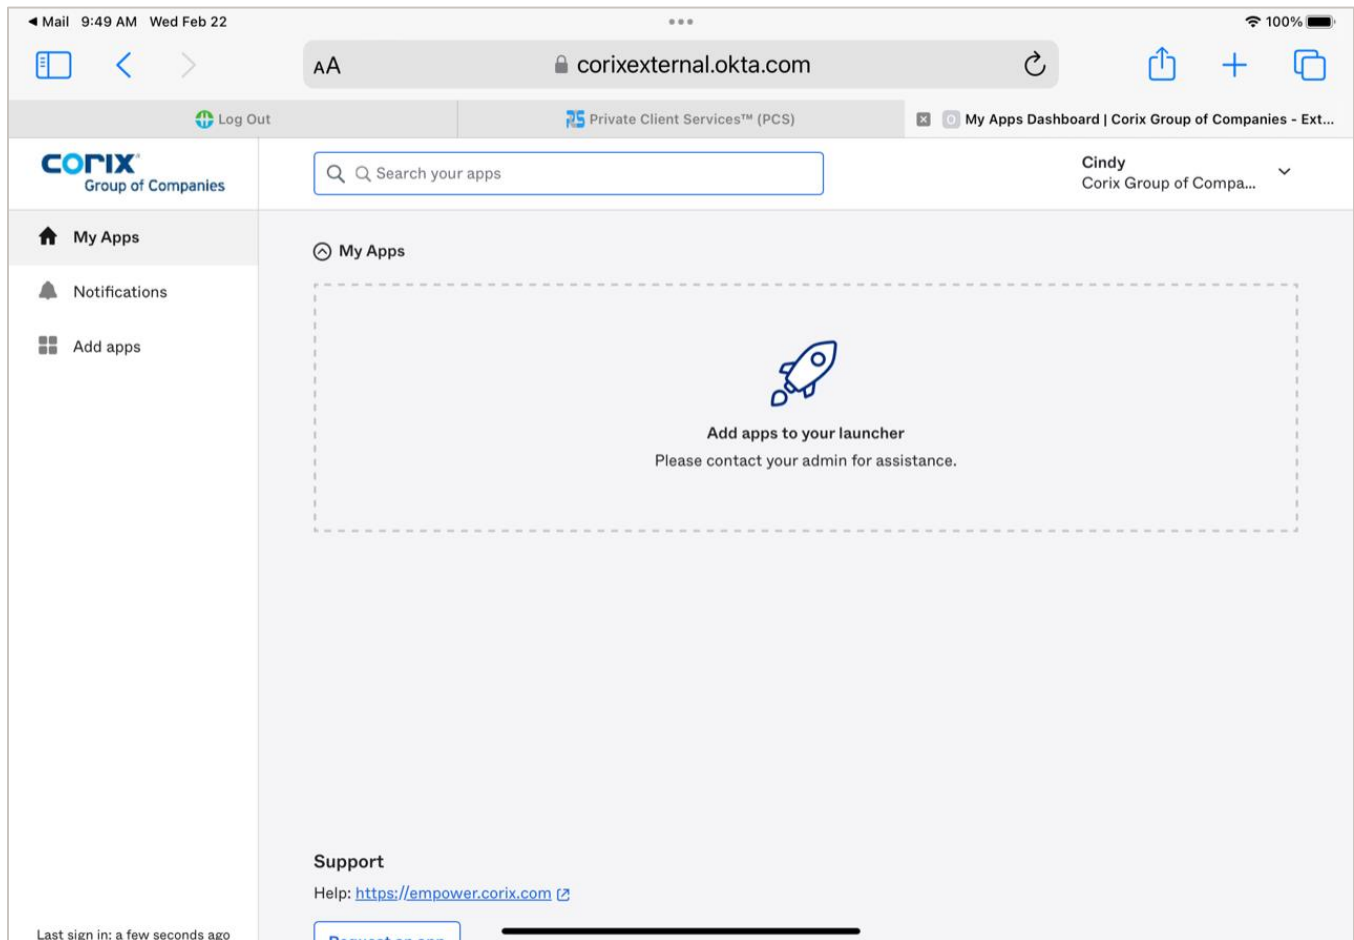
◀ Mail 9:49 AM Wed Feb 22

100%

AA corixexternal.okta.com

Log Out

Private Client Services™ (PCS)

My Apps Dashboard | Corix Group of Companies - Ext...

corix Group of Companies

Search your apps

Cindy
Corix Group of Compa...

My Apps

Notifications

Add apps

My Apps

Add apps to your launcher
Please contact your admin for assistance.

Support

Help: https://empower.corix.com

Last sign in: a few seconds ago

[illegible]